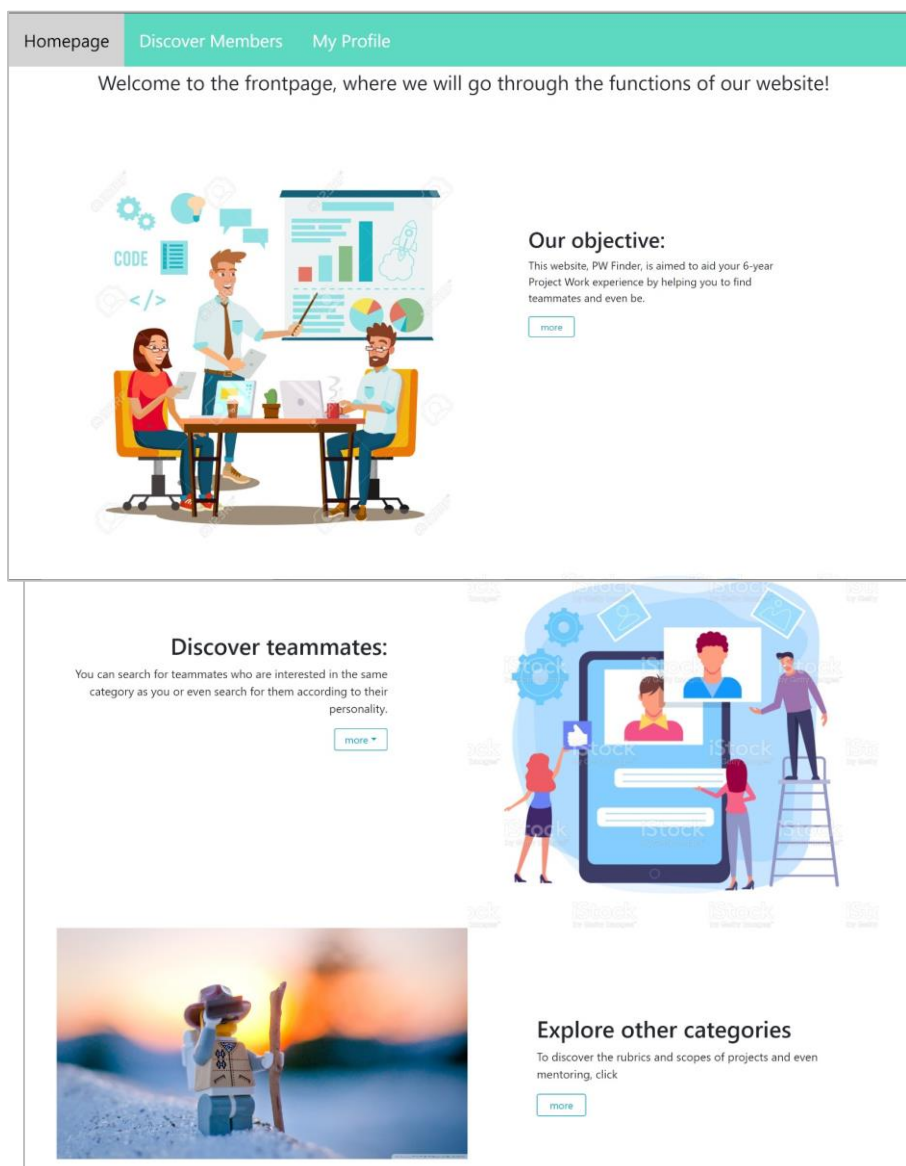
Homepage Discover Members My Profile

Welcome to the frontpage, where we will go through the functions of our website!

CODE

</>

Our objective:

This website, PW Finder, is aimed to aid your 6-year Project Work experience by helping you to find teammates and even be.

more

Discover teammates:

You can search for teammates who are interested in the same category as you or even search for them according to their personality.

more

iStock

Explore other categories

To discover the rubrics and scopes of projects and even mentoring, click

more